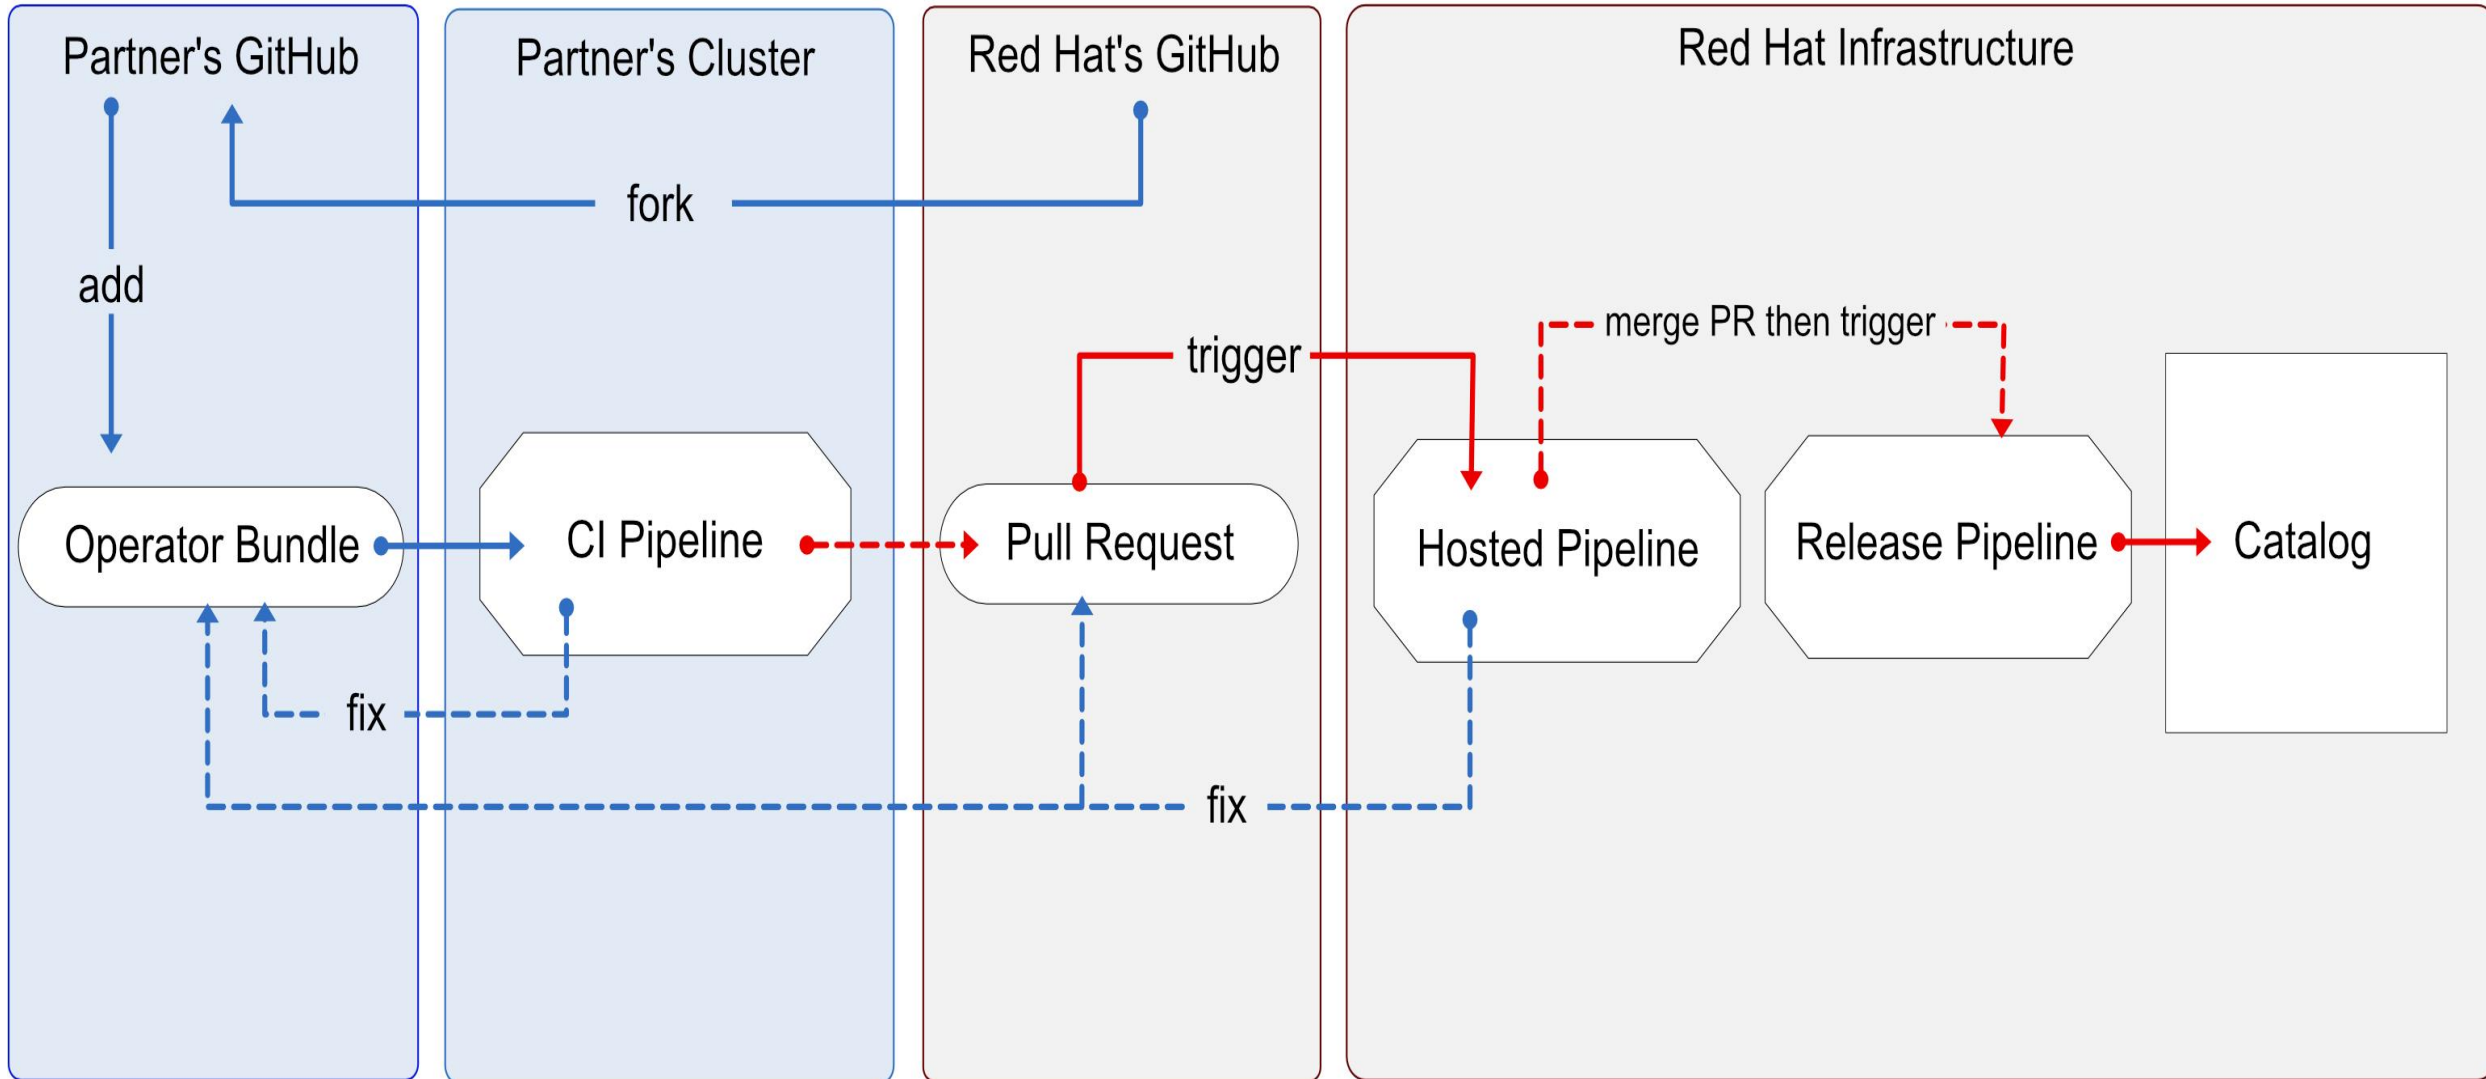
Partner's GitHub

Partner's Cluster

Red Hat's GitHub

Red Hat Infrastructure

fork

add

merge PR then trigger

trigger

Operator Bundle

CI Pipeline

Pull Request

Hosted Pipeline

Release Pipeline

Catalog

fix

fix